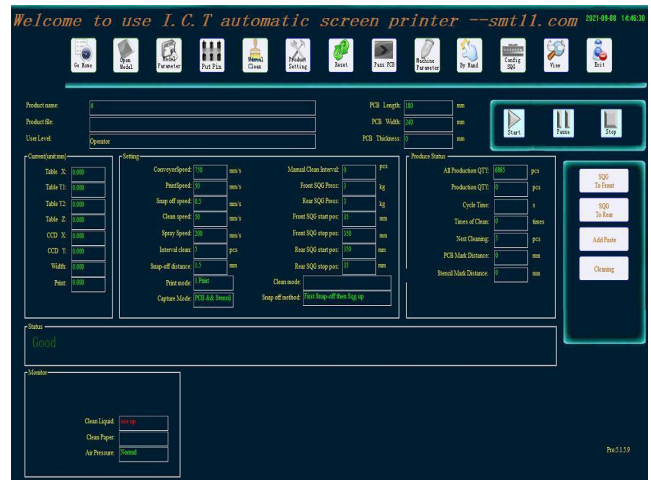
Welcome to use I.C.T automatic screen printer --smt11.com 2021-09-08 14:46:30

Go Home | Open Model | Model Parameter | Put Pin | Manual Clean | Product Setting | Reset | Pass PCB | Machine Parameter | By Hand | Config SQG | View | Exit

Product name: 0
Product file:
User Level: Operator

PCB Length: 180 mm
PCB Width: 240 mm
PCB Thickness: 0 mm

Start | Pause | Stop

Current(unit:mm)
Table X: 0.000
Table Y1: 0.000
Table Y2: 0.000
Table Z: 0.000
CCD X: 0.000
CCD Y: 0.000
Width: 0.000
Print: 0.000

Setting
ConveyorSpeed: 750 mm/s
PrintSpeed: 30 mm/s
Snap off speed: 0.5 mm/s
Clean speed: 50 mm/s
Spray Speed: 200 mm/s
Interval clean: 5 pcs
Snap-off distance: 1.5 mm
Print mode: 1 Print
Capture Mode: PCB && Stencil

Manual Clean Interval: 0 pcs
Front SQG Press: 3 kg
Rear SQG Press: 3 kg
Front SQG start pos: 35 mm
Front SQG stop pos: 350 mm
Rear SQG start pos: 350 mm
Rear SQG stop pos: 35 mm
Clean mode:
Snap off method: First Snap-off then Sqg up

Produce Status
All Production QTY: 6085 pcs
Production QTY: 0 pcs
Cycle Time: s
Times of Clean: 0 times
Next Cleaning: 5 pcs
PCB Mark Distance: 0 mm
Stencil Mark Distance: 0 mm

SQG To Front
SQG To Rear
Add Paste
Cleaning

Status
Good

Monitor
Clean Liquid: use up
Clean Paper:
Air Pressure: Normal

Pro:5.1.5.9